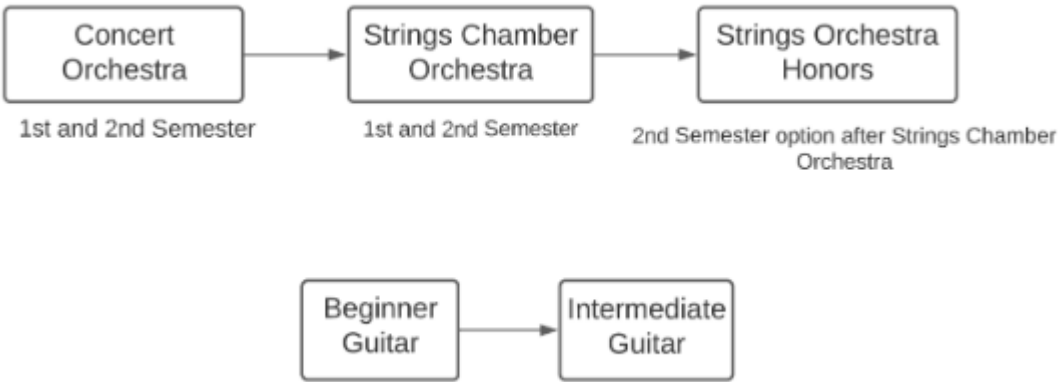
Concert Orchestra

1st and 2nd Semester

Strings Chamber Orchestra

1st and 2nd Semester

Strings Orchestra Honors

2nd Semester option after Strings Chamber Orchestra

Beginner Guitar

Intermediate Guitar